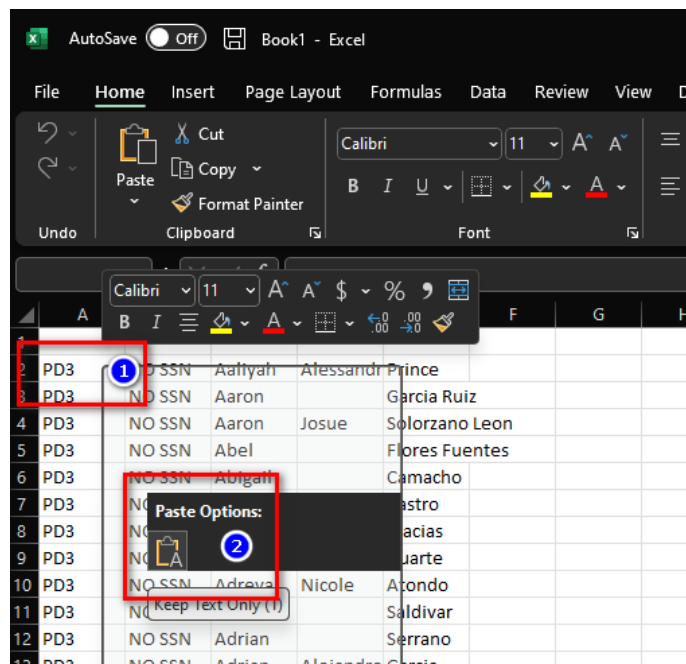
AutoSave Off Book1 - Excel

File Home Insert Page Layout Formulas Data Review View D

Undo

Paste Cut Copy Format Painter

Clipboard

Calibri 11 A A

B I U A

Font

Calibri 11 A A $ % 9

B I A A .00 .00

A F G H

1
2 PD3 NO SSN Aaliyah Alessandr Prince
3 PD3 NO SSN Aaron Garcia Ruiz
4 PD3 NO SSN Aaron Josue Solorzano Leon
5 PD3 NO SSN Abel Flores Fuentes
6 PD3 NO SSN Abigail Camacho
7 PD3 NO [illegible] astro
8 PD3 NO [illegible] acias
9 PD3 NO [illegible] uarte
10 PD3 NO SSN Adreya Nicole Atondo
11 PD3 NO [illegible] Saldivar
12 PD3 NO SSN Adrian Serrano
13 PD3 NO SSN Adrian Alejandro Garcia

1

Paste Options:

2

Keep Text Only (T)